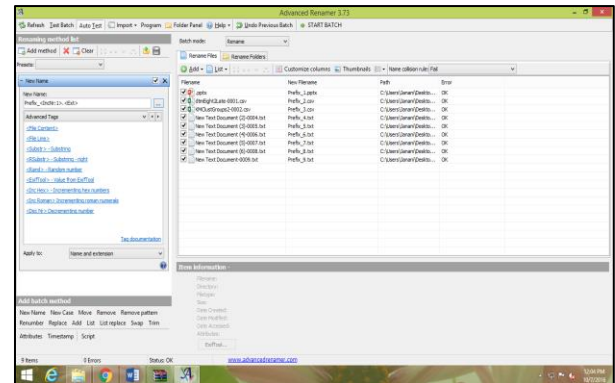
Advanced Renamer 3.73

Refresh Test Batch Auto Test Import Program Folder Panel Help Undo Previous Batch START BATCH

Renaming method list

Add method Clear

Presets:

New Name

New Name:

Prefix_<Inc Nr:1>.<Ext>

Advanced Tags

<File Content>

<File Link>

<Substr> - Substring

<RSubstr> - Substring - right

<Rand> - Random number

<ExifTool> - Value from ExifTool

<Inc Hex> - Incrementing hex numbers

<Inc Roman> - Incrementing roman numerals

<Dec Nr> - Decrementing number

Tag documentation

Apply to: Name and extension

Add batch method

New Name New Case Move Remove Remove pattern Renumber Replace Add List List replace Swap Trim Attributes Timestamp Script

Batch mode: Rename

Rename Files Rename Folders

Add List Customize columns Thumbnails Name collision rule: Fail

| Filename | New Filename | Path | Error |
|---|---|---|---|
| .pptx | Prefix_1.pptx | C:\Users\Janam\Deskto... | OK |
| WrdEngHLLate-0001.csv | Prefix_2.csv | C:\Users\Janam\Deskto... | OK |
| RNCUsetGroups2-0002.csv | Prefix_3.csv | C:\Users\Janam\Deskto... | OK |
| New Text Document (2)-0004.txt | Prefix_4.txt | C:\Users\Janam\Deskto... | OK |
| New Text Document (3)-0005.txt | Prefix_5.txt | C:\Users\Janam\Deskto... | OK |
| New Text Document (4)-0006.txt | Prefix_6.txt | C:\Users\Janam\Deskto... | OK |
| New Text Document (5)-0007.txt | Prefix_7.txt | C:\Users\Janam\Deskto... | OK |
| New Text Document (6)-0008.txt | Prefix_8.txt | C:\Users\Janam\Deskto... | OK |
| New Text Document-0009.txt | Prefix_9.txt | C:\Users\Janam\Deskto... | OK |

Item Information

Filename:
Directory:
Filesize:
Size:
Date Created:
Date Modified:
Date Accessed:
Attributes:
ExifTool...

9 Items 0 Errors Status: OK www.advancedrenamer.com

12:06 PM
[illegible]